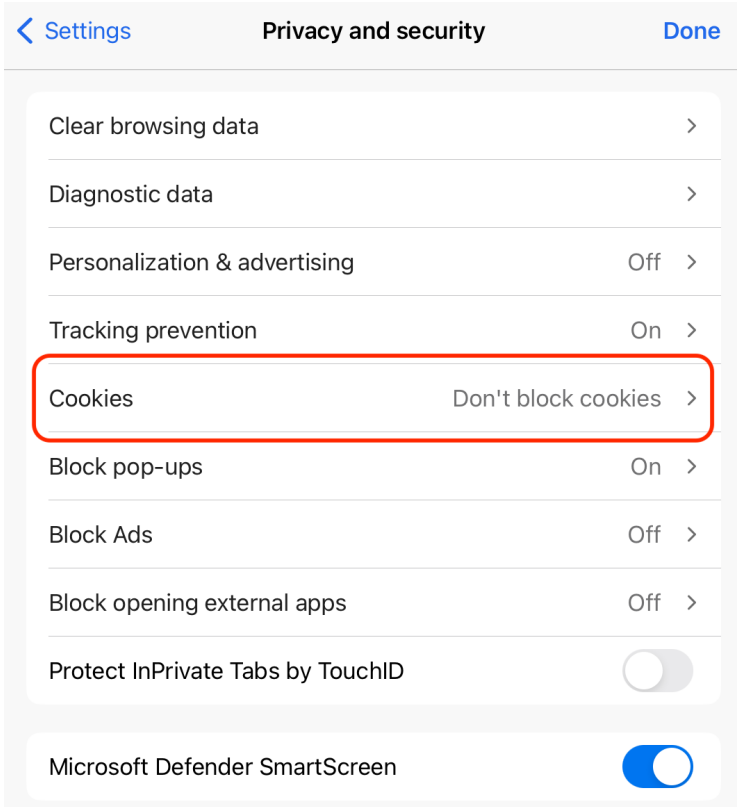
Settings

Privacy and security

Done

Clear browsing data

Diagnostic data

Personalization & advertising Off

Tracking prevention On

Cookies Don't block cookies

Block pop-ups On

Block Ads Off

Block opening external apps Off

Protect InPrivate Tabs by TouchID

Microsoft Defender SmartScreen